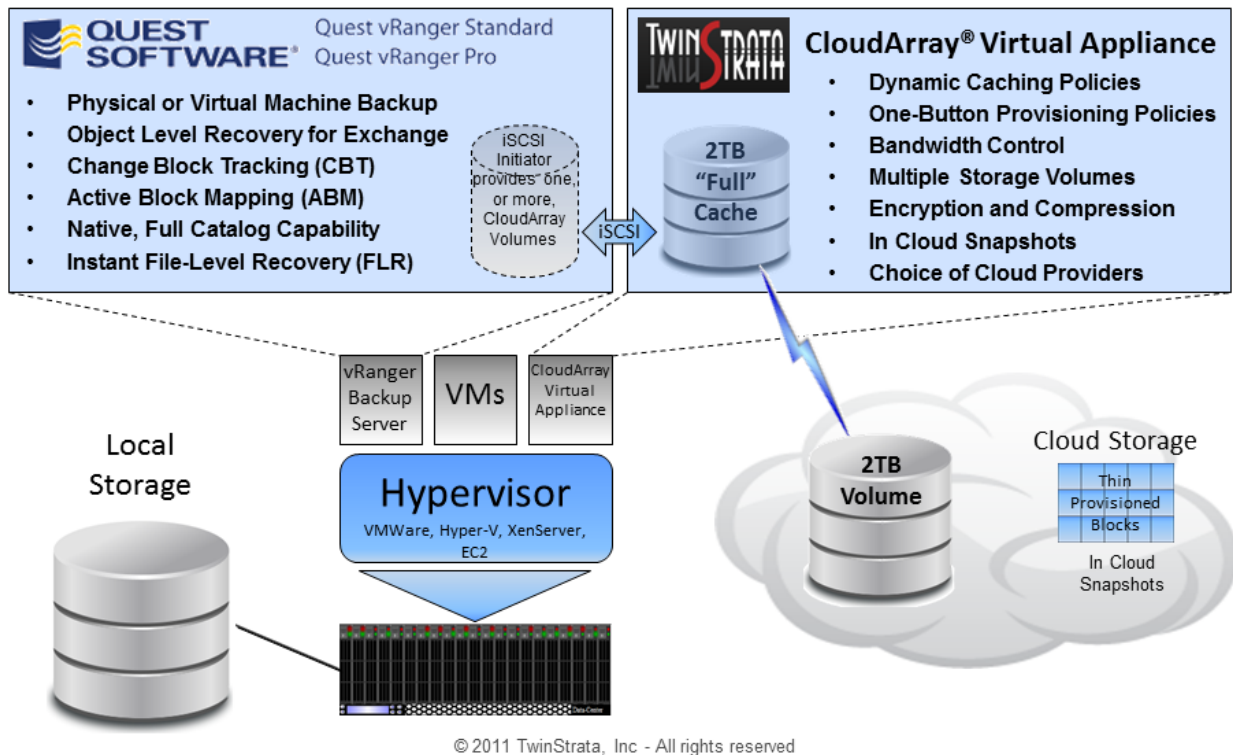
QUEST SOFTWARE® Quest vRanger Standard
Quest vRanger Pro

• Physical or Virtual Machine Backup
• Object Level Recovery for Exchange
• Change Block Tracking (CBT)
• Active Block Mapping (ABM)
• Native, Full Catalog Capability
• Instant File-Level Recovery (FLR)

iSCSI Initiator provides one, or more, CloudArray Volumes

iSCSI

TWINSTRATA

CloudArray® Virtual Appliance

• Dynamic Caching Policies
• One-Button Provisioning Policies
• Bandwidth Control
• Multiple Storage Volumes
• Encryption and Compression
• In Cloud Snapshots
• Choice of Cloud Providers

2TB "Full" Cache

vRanger Backup Server

VMs

CloudArray Virtual Appliance

Local Storage

Hypervisor
VMWare, Hyper-V, XenServer, EC2

Data Center

2TB Volume

Cloud Storage

Thin Provisioned Blocks

In Cloud Snapshots

© 2011 TwinStrata, Inc - All rights reserved